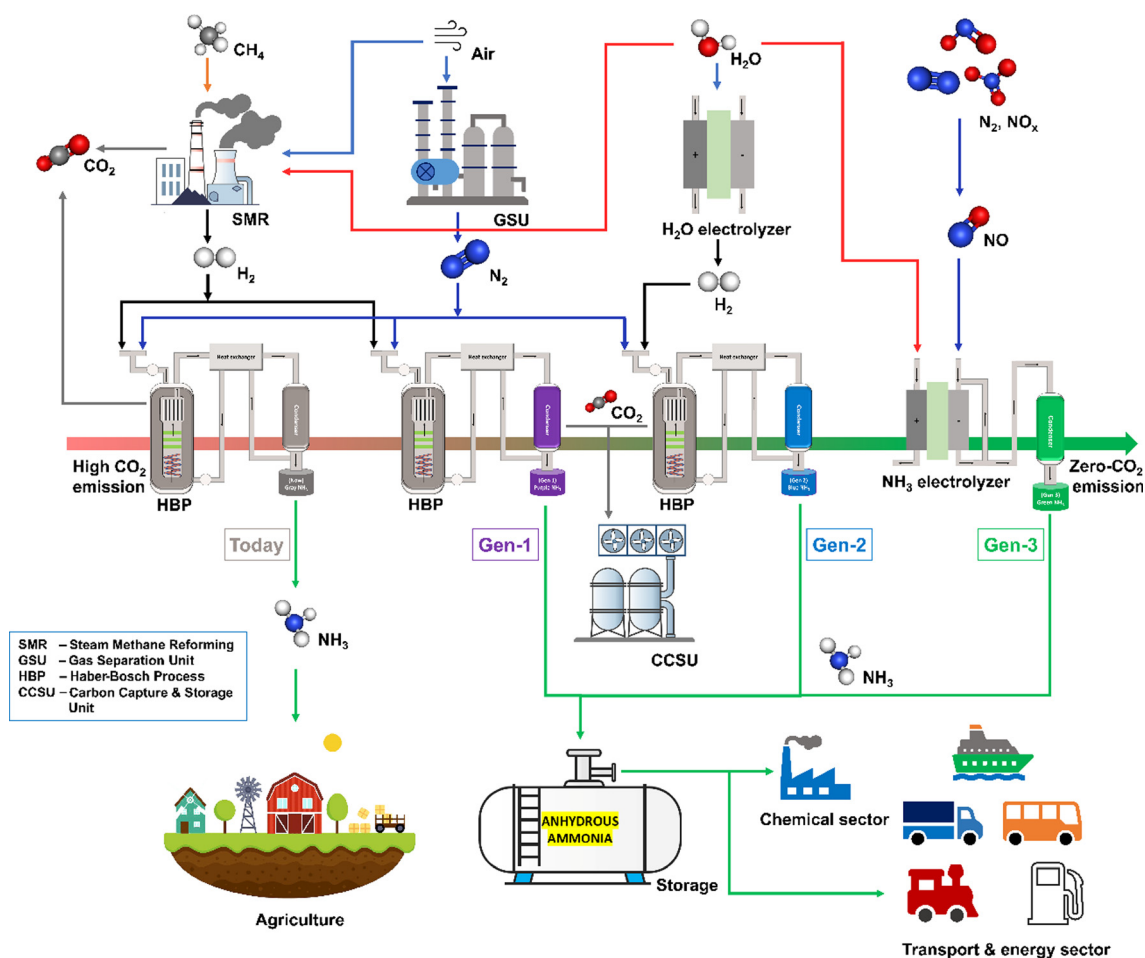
$CH_4$

Air

$H_2O$

$N_2$, $NO_x$

$CO_2$

SMR

GSU

$H_2O$ electrolyzer

NO

$H_2$

$N_2$

$H_2$

Heat exchanger

Heat exchanger

Heat exchanger

Condenser

Condenser

Condenser

Condenser

$CO_2$

+

-

+

-

High $CO_2$ emission

HBP

(Now) Gray $NH_3$

HBP

(Gen-1) Purple $NH_3$

HBP

(Gen-2) Blue $NH_3$

$NH_3$ electrolyzer

(Gen-3) Green $NH_3$

Zero-$CO_2$ emission

Today

Gen-1

Gen-2

Gen-3

$NH_3$

CCSU

$NH_3$

SMR – Steam Methane Reforming
GSU – Gas Separation Unit
HBP – Haber-Bosch Process
CCSU – Carbon Capture & Storage Unit

ANHYDROUS AMMONIA

Storage

Chemical sector

Agriculture

Transport & energy sector